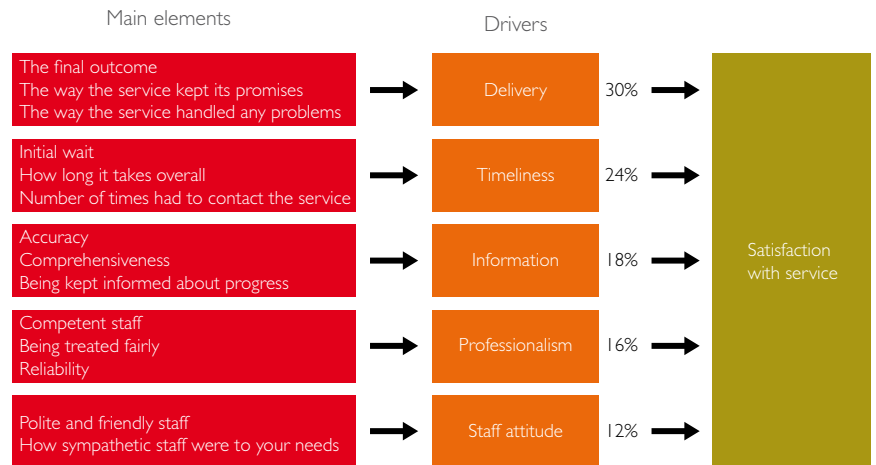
Main elements

Drivers

The final outcome
The way the service kept its promises
The way the service handled any problems

Delivery

30%

Initial wait
How long it takes overall
Number of times had to contact the service

Timeliness

24%

Accuracy
Comprehensiveness
Being kept informed about progress

Information

18%

Competent staff
Being treated fairly
Reliability

Professionalism

16%

Polite and friendly staff
How sympathetic staff were to your needs

Staff attitude

12%

Satisfaction with service